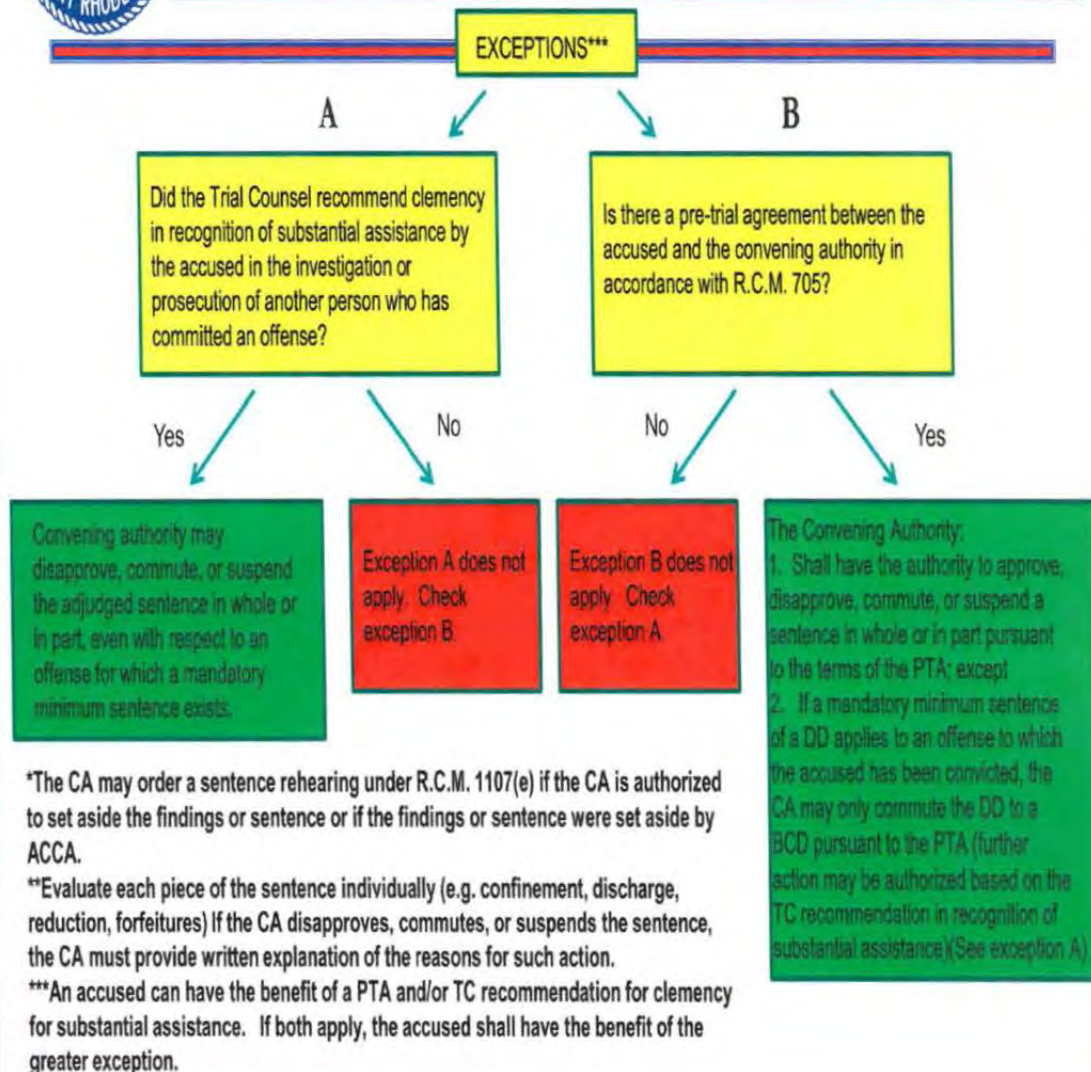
RHODE

EXCEPTIONS***

A

B

Did the Trial Counsel recommend clemency in recognition of substantial assistance by the accused in the investigation or prosecution of another person who has committed an offense?

Is there a pre-trial agreement between the accused and the convening authority in accordance with R.C.M. 705?

Yes

No

No

Yes

Convening authority may disapprove, commute, or suspend the adjudged sentence in whole or in part, even with respect to an offense for which a mandatory minimum sentence exists.

Exception A does not apply. Check exception B.

Exception B does not apply. Check exception A.

The Convening Authority:
1. Shall have the authority to approve, disapprove, commute, or suspend a sentence in whole or in part pursuant to the terms of the PTA; except
2. If a mandatory minimum sentence of a DD applies to an offense to which the accused has been convicted, the CA may only commute the DD to a BCD pursuant to the PTA (further action may be authorized based on the TC recommendation in recognition of substantial assistance)(See exception A).

*The CA may order a sentence rehearing under R.C.M. 1107(e) if the CA is authorized to set aside the findings or sentence or if the findings or sentence were set aside by ACCA.
**Evaluate each piece of the sentence individually (e.g. confinement, discharge, reduction, forfeitures) If the CA disapproves, commutes, or suspends the sentence, the CA must provide written explanation of the reasons for such action.
***An accused can have the benefit of a PTA and/or TC recommendation for clemency for substantial assistance. If both apply, the accused shall have the benefit of the greater exception.